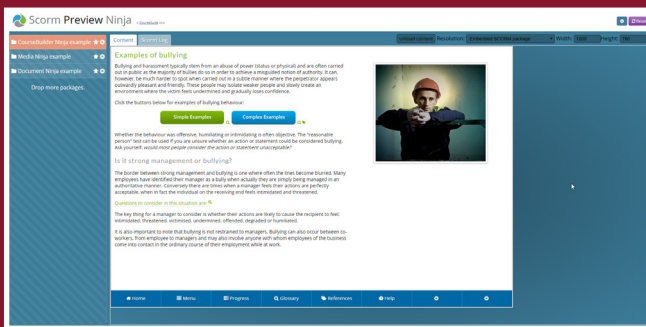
Scorm Preview Ninja

CourseBuilder Ninja example
Media Ninja example
Document Ninja example
Drop more packages.

Content
Scorm Log
Unload content
Resolution:
Embedded SCORM package
Width:
Height:

Examples of bullying

Bullying and harassment typically stem from an abuse of power (status or physical) and are often carried out in public as the majority of bullies do so in order to achieve a misguided notion of authority. It can, however, be much harder to spot when carried out in a subtle manner where the perpetrator appears outwardly pleasant and friendly. These people may isolate weaker people and slowly create an environment where the victim feels undermined and gradually loses confidence.

Click the buttons below for examples of bullying behaviour:

Simple Examples
Complex Examples

Whether the behaviour was offensive, humiliating or intimidating is often objective. The "reasonable person" test can be used if you are unsure whether an action or statement could be considered bullying. Ask yourself: would most people consider the action or statement unacceptable?

Is it strong management or bullying?

The border between strong management and bullying is one where often the lines become blurred. Many employees have identified their manager as a bully when actually they are simply being managed in an authoritative manner. Conversely there are times when a manager feels their actions are perfectly acceptable, when in fact the individual on the receiving end feels intimidated or bullied.

Questions to consider in this situation are:

The key thing for a manager to consider is whether their actions are likely to cause the recipient to feel intimidated, threatened, victimised, undermined, offended, degraded or humiliated.

It is also important to note that bullying is not restrained to managers. Bullying can also occur between co-workers, from employee to managers and may also involve anyone with whom employees of the business come into contact in the ordinary course of their employment while at work.

Home
Menu
Progress
Glossary
References
Help